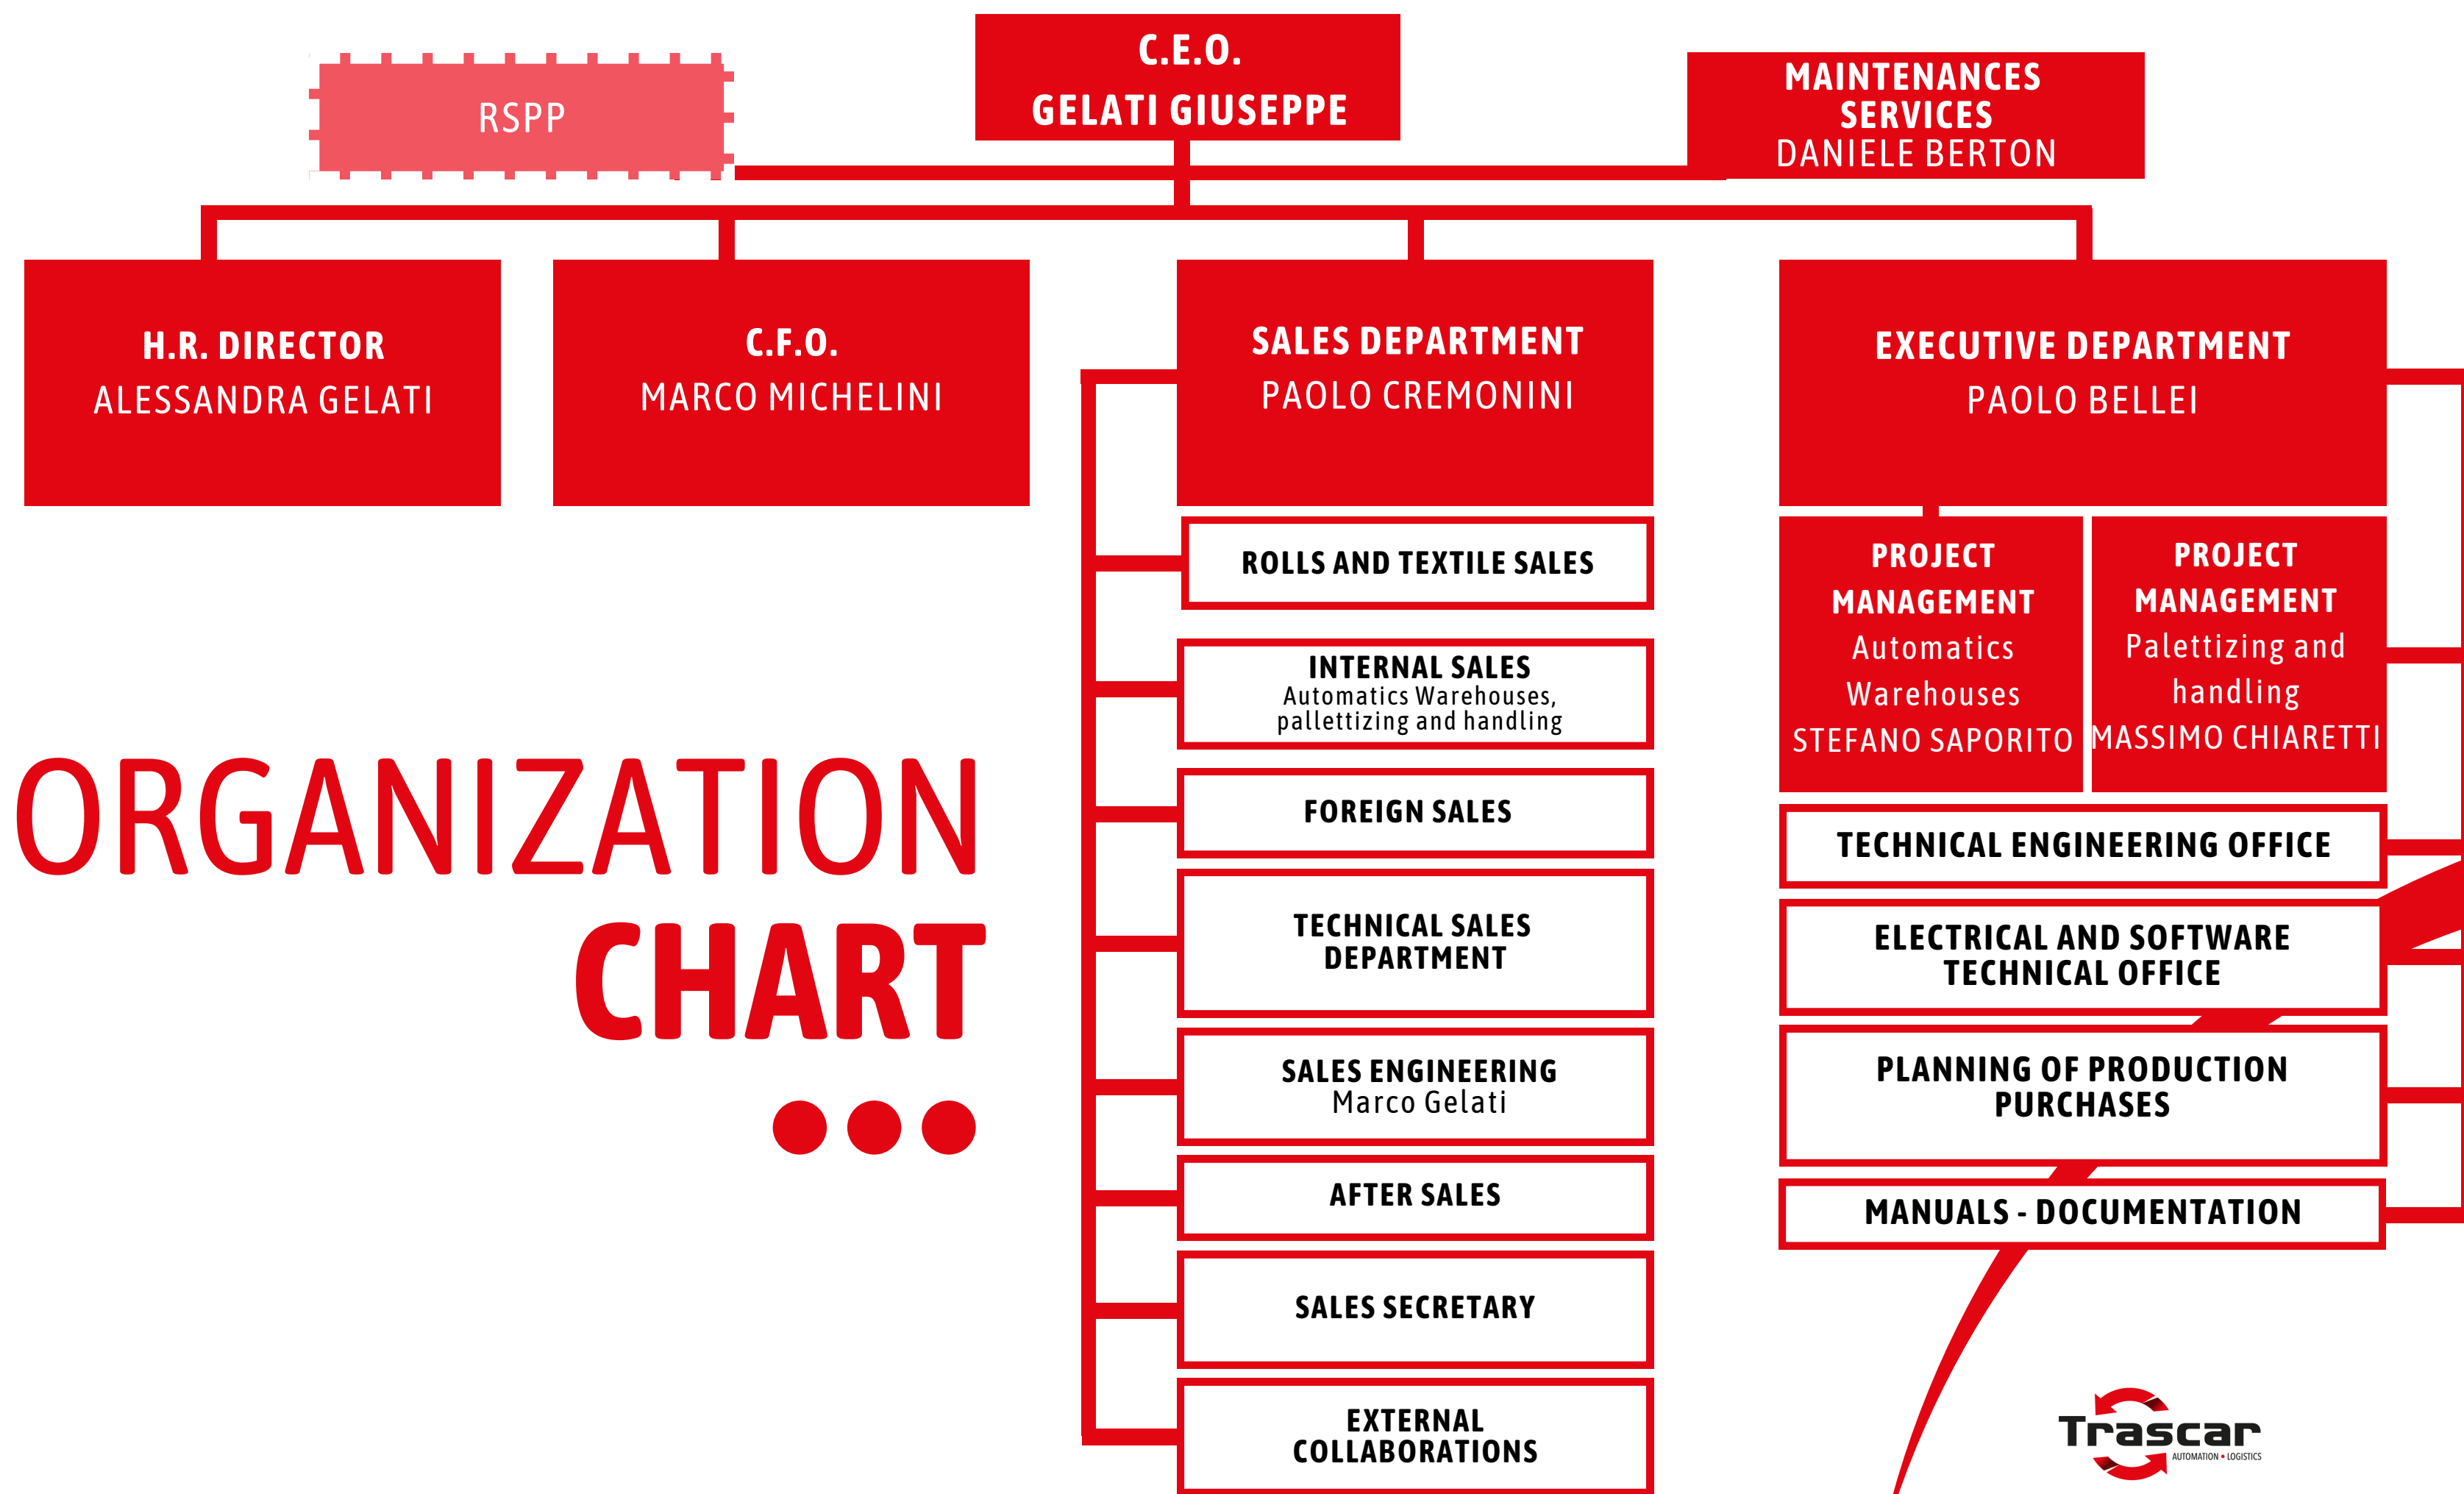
RSPP

C.E.O.
GELATI GIUSEPPE

MAINTENANCES SERVICES
DANIELE BERTON

H.R. DIRECTOR
ALESSANDRA GELATI

C.F.O.
MARCO MICHELINI

SALES DEPARTMENT
PAOLO CREMONINI

EXECUTIVE DEPARTMENT
PAOLO BELLEI

ROLLS AND TEXTILE SALES

INTERNAL SALES
Automatics Warehouses, pallettizing and handling

FOREIGN SALES

TECHNICAL SALES DEPARTMENT

SALES ENGINEERING
Marco Gelati

AFTER SALES

SALES SECRETARY

EXTERNAL COLLABORATIONS

PROJECT MANAGEMENT
Automatics Warehouses
STEFANO SAPORITO

PROJECT MANAGEMENT
Palettizing and handling
MASSIMO CHIARETTI

TECHNICAL ENGINEERING OFFICE

ELECTRICAL AND SOFTWARE TECHNICAL OFFICE

PLANNING OF PRODUCTION PURCHASES

MANUALS - DOCUMENTATION

ORGANIZATION
CHART

Trascar
AUTOMATION • LOGISTICS